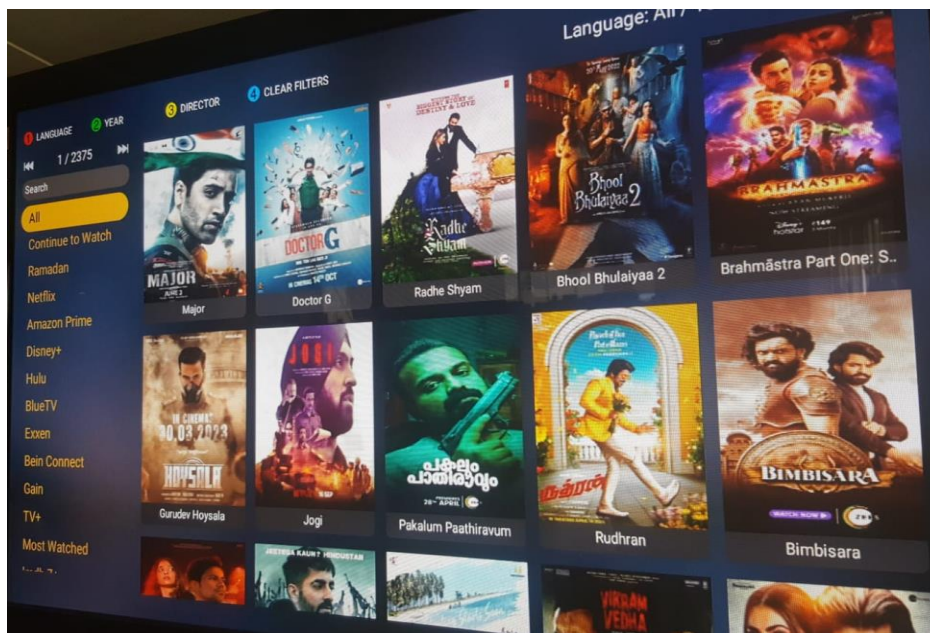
Language: All / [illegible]

1 LANGUAGE 2 YEAR 3 DIRECTOR 4 CLEAR FILTERS

1 / 2375

Search

All

Continue to Watch

Ramadan

Netflix

Amazon Prime

Disney+

Hulu

BlueTV

Exxen

Bein Connect

Gain

TV+

Most Watched

MAJOR

Major

DOCTOR G

IN CINEMAS 14TH OCT

Doctor G

Radhe Shyam

Radhe Shyam

Bhool Bhulaiyaa 2

Bhool Bhulaiyaa 2

BRAHMASTRA

Brahmāstra Part One: S..

IN CINEMAS 30.03.2023

HOYSALA

Gurudev Hoysala

JOGI

Jogi

പകലും പാതിരാവും

Pakalum Paathiravum

Rudhran

Rudhran

BIMBISARA

WATCH NOW

Bimbisara

VIKRAM VEDHA